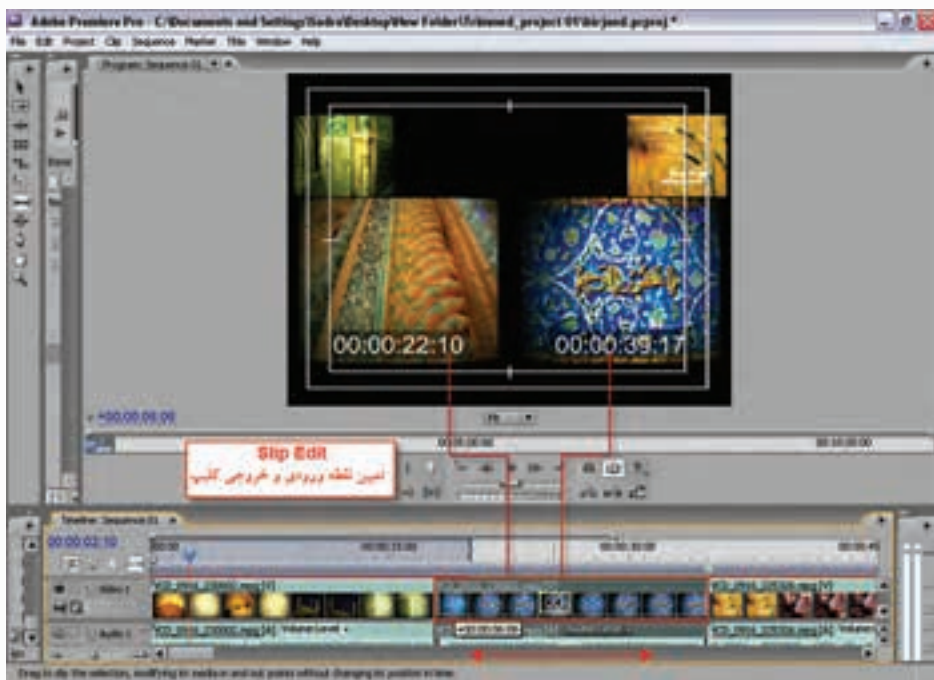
Adobe Premiere Pro - C:\Documents and Settings\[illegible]\Desktop\New Folder\Trimmed_project 09\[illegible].prproj *

File Edit Project Clip Sequence Marker Title Window Help

Program: Sequence 01

00:00:22:10

00:00:39:17

+00:00:00:00

Fit

Slip Edit
تعیین نقطه ورودی و خروجی کلیپ

Timeline: Sequence 01

00:00:02:10

Video 1

Audio 1

Volume:Level

Drag to slip the selection, modifying its media in and out points without changing its position in time.